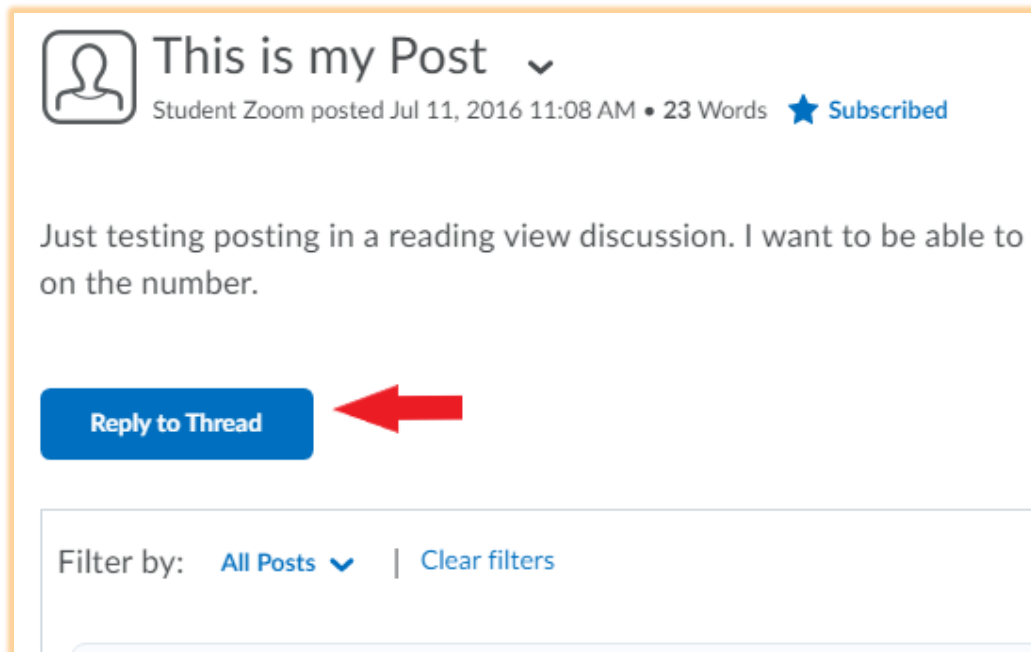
This is my Post

Student Zoom posted Jul 11, 2016 11:08 AM • 23 Words Subscribed

Just testing posting in a reading view discussion. I want to be able to
on the number.

Reply to Thread

Filter by: All Posts | Clear filters